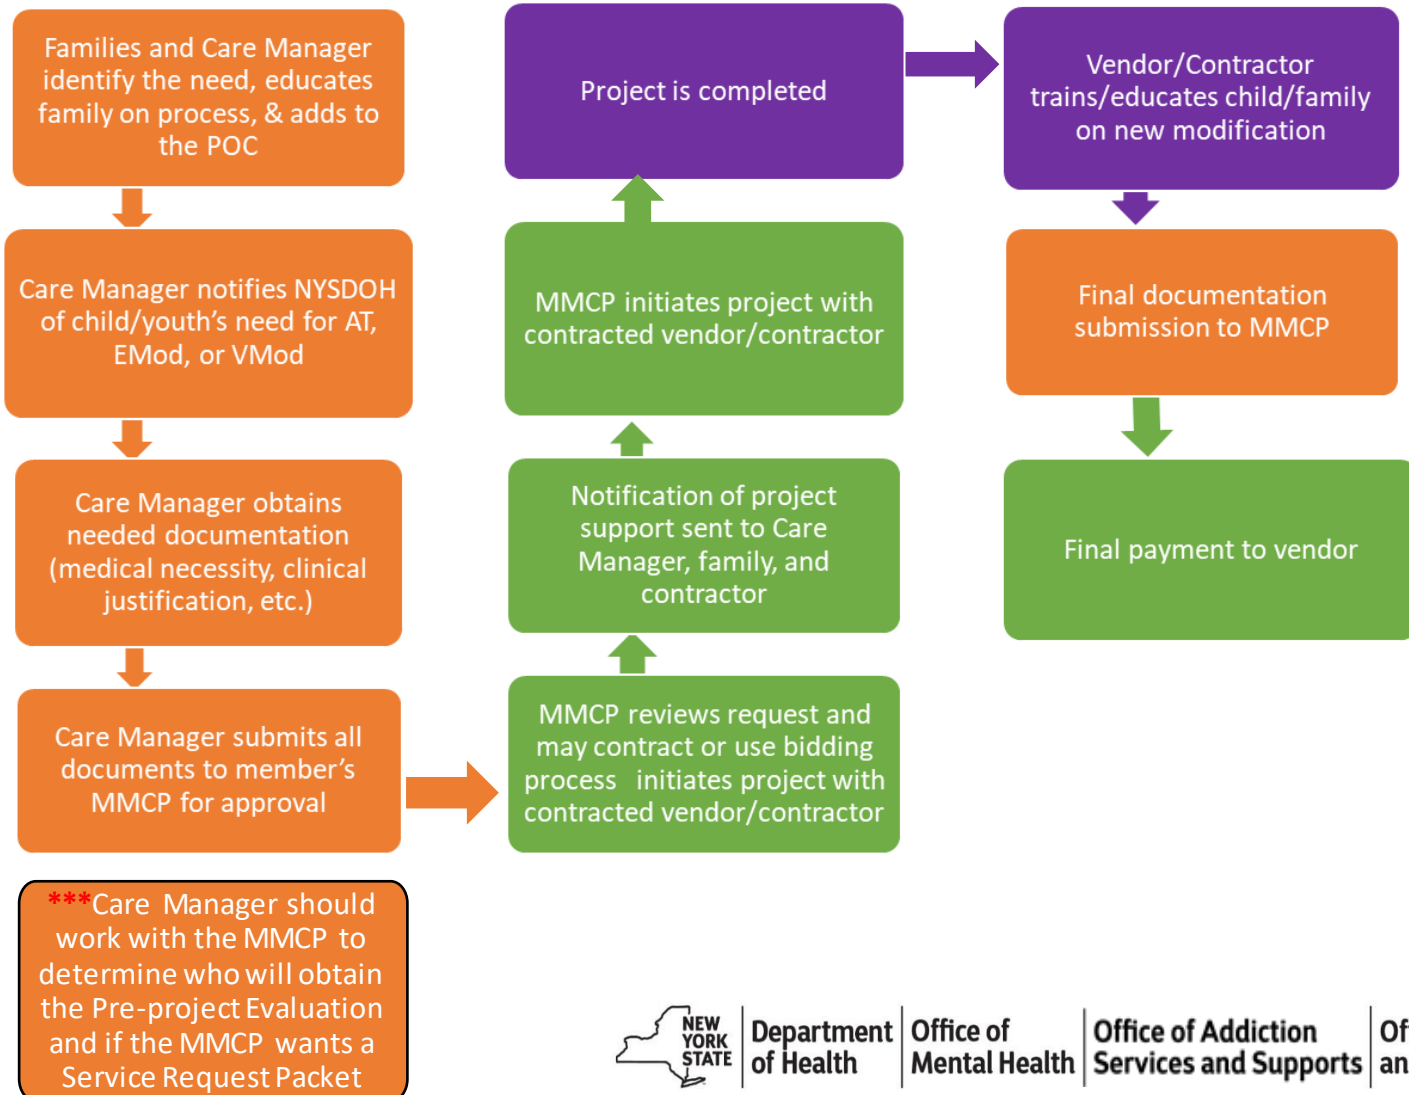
Families and Care Manager identify the need, educates family on process, & adds to the POC

Care Manager notifies NYSDOH of child/youth's need for AT, EMod, or VMod

Care Manager obtains needed documentation (medical necessity, clinical justification, etc.)

Care Manager submits all documents to member's MMCP for approval

***Care Manager should work with the MMCP to determine who will obtain the Pre-project Evaluation and if the MMCP wants a Service Request Packet

MMCP reviews request and may contract or use bidding process initiates project with contracted vendor/contractor

Notification of project support sent to Care Manager, family, and contractor

MMCP initiates project with contracted vendor/contractor

Project is completed

Vendor/Contractor trains/educates child/family on new modification

Final documentation submission to MMCP

Final payment to vendor

NEW YORK STATE | Department of Health | Office of Mental Health | Office of Addiction Services and Supports | Of an